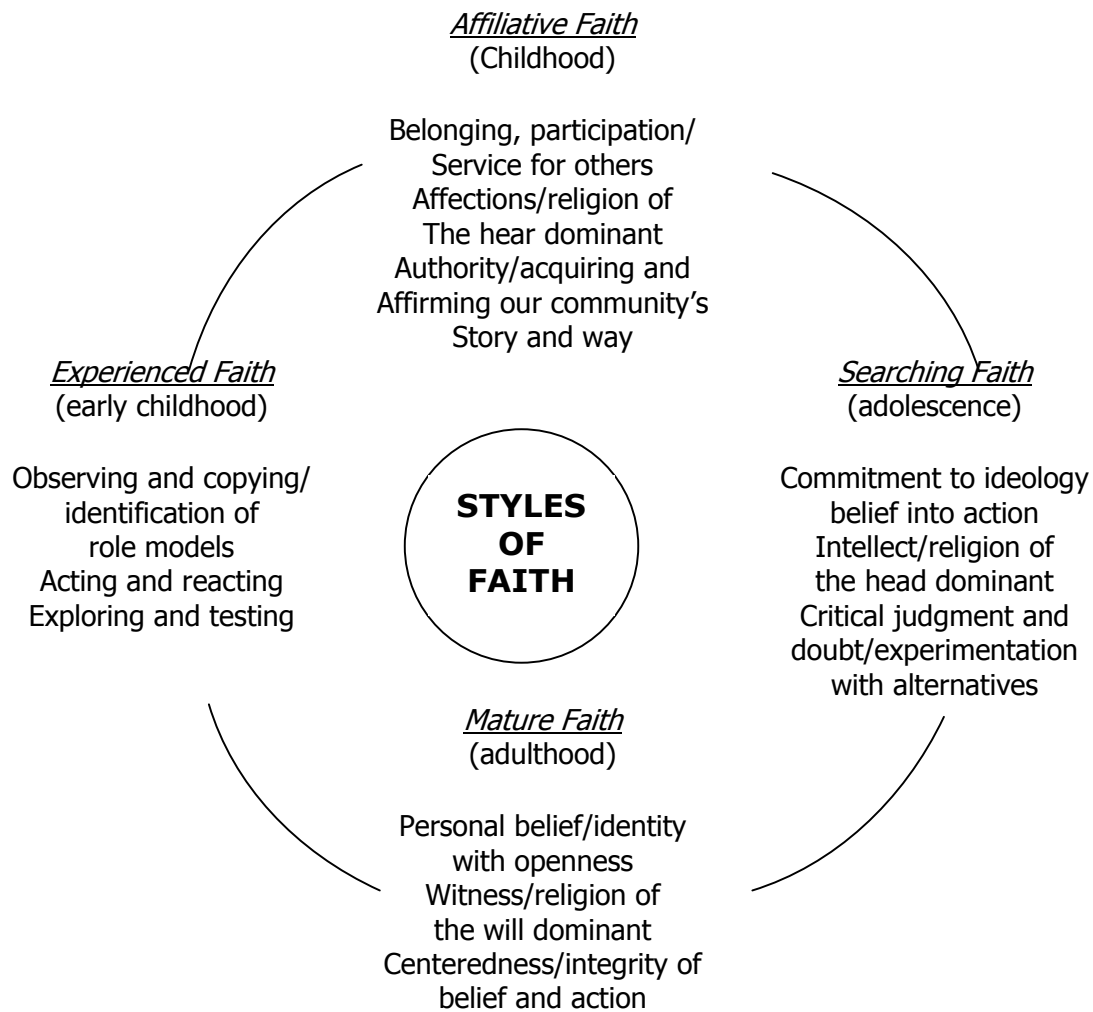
Affiliative Faith
(Childhood)

Belonging, participation/
Service for others
Affections/religion of
The hear dominant
Authority/acquiring and
Affirming our community's
Story and way

Experienced Faith
(early childhood)

Observing and copying/
identification of
role models
Acting and reacting
Exploring and testing

STYLES
OF
FAITH

Searching Faith
(adolescence)

Commitment to ideology
belief into action
Intellect/religion of
the head dominant
Critical judgment and
doubt/experimentation
with alternatives

Mature Faith
(adulthood)

Personal belief/identity
with openness
Witness/religion of
the will dominant
Centeredness/integrity of
belief and action